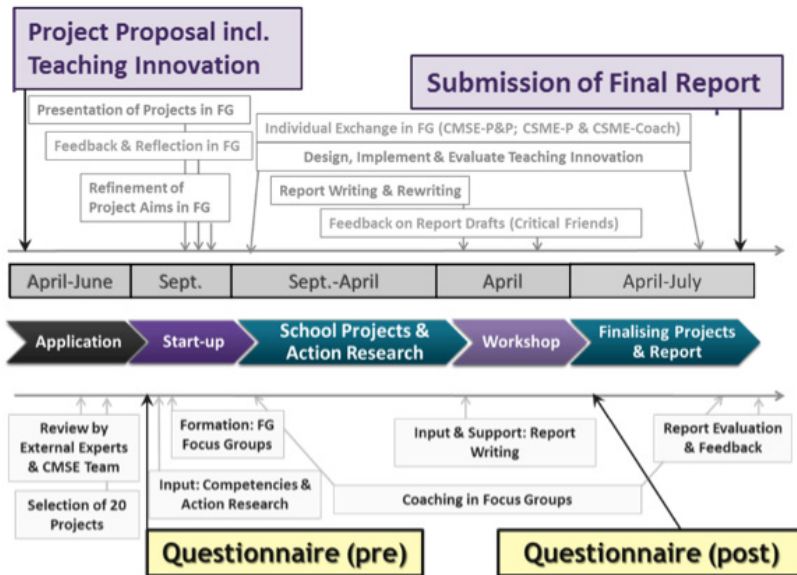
Project Proposal incl. Teaching Innovation

Submission of Final Report

Presentation of Projects in FG

Feedback & Reflection in FG

Refinement of Project Aims in FG

Individual Exchange in FG (CMSE-P&P; CSME-P & CSME-Coach)

Design, Implement & Evaluate Teaching Innovation

Report Writing & Rewriting

Feedback on Report Drafts (Critical Friends)

| April-June | Sept. | Sept.-April | April | April-July |
|---|---|---|---|---|

Application

Start-up

School Projects & Action Research

Workshop

Finalising Projects & Report

Review by External Experts & CMSE Team

Selection of 20 Projects

Formation: FG Focus Groups

Input: Competencies & Action Research

Input & Support: Report Writing

Coaching in Focus Groups

Report Evaluation & Feedback

Questionnaire (pre)

Questionnaire (post)